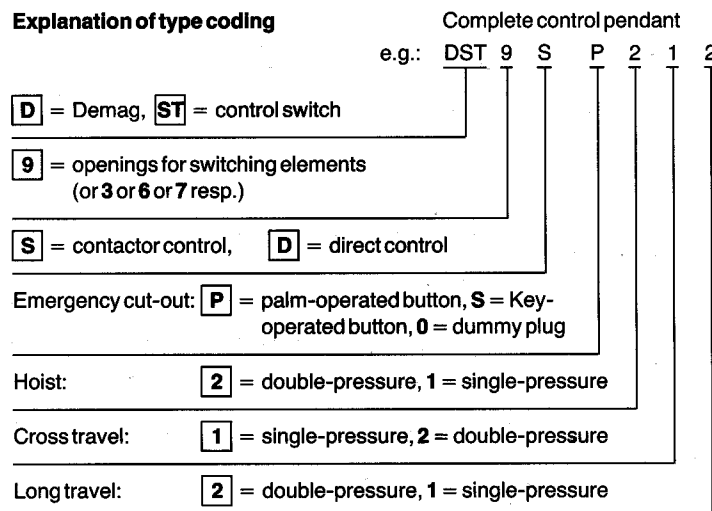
**Explanation of type coding**

Complete control pendant

e.g.: DST 9 S P 2 1 2

D = Demag, ST = control switch

9 = openings for switching elements (or **3** or **6** or **7** resp.)

S = contactor control, D = direct control

Emergency cut-out: P = palm-operated button, **S** = Key-operated button, **0** = dummy plug

Hoist: 2 = double-pressure, **1** = single-pressure

Cross travel: 1 = single-pressure, **2** = double-pressure

Long travel: 2 = double-pressure, **1** = single-pressure